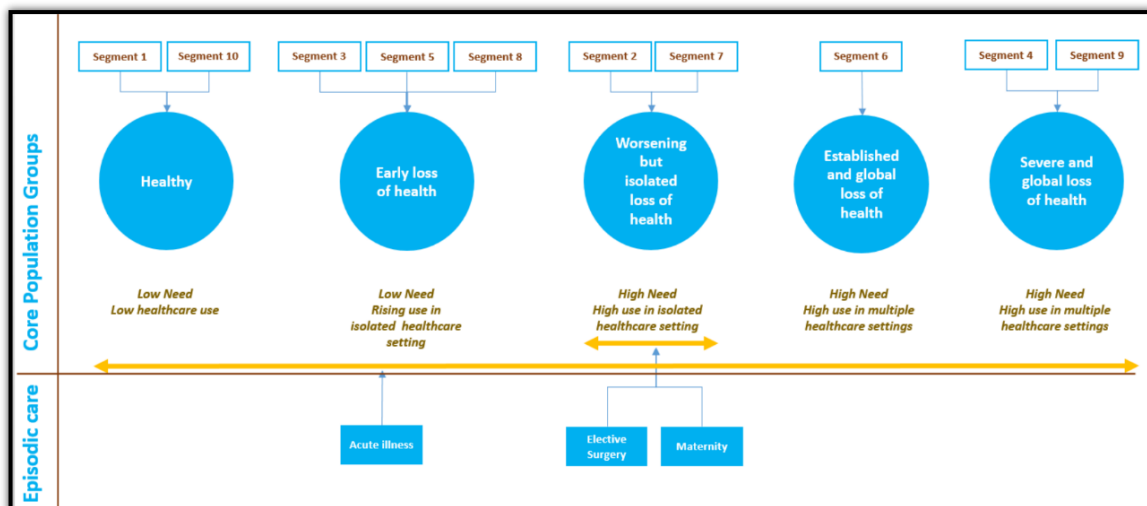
Core Population Groups

Segment 1 Segment 10

Healthy

Low Need
Low healthcare use

Segment 3 Segment 5 Segment 8

Early loss of health

Low Need
Rising use in isolated healthcare setting

Segment 2 Segment 7

Worsening but isolated loss of health

High Need
High use in isolated healthcare setting

Segment 6

Established and global loss of health

High Need
High use in multiple healthcare settings

Segment 4 Segment 9

Severe and global loss of health

High Need
High use in multiple healthcare settings

Episodic care

Acute illness

Elective Surgery

Maternity